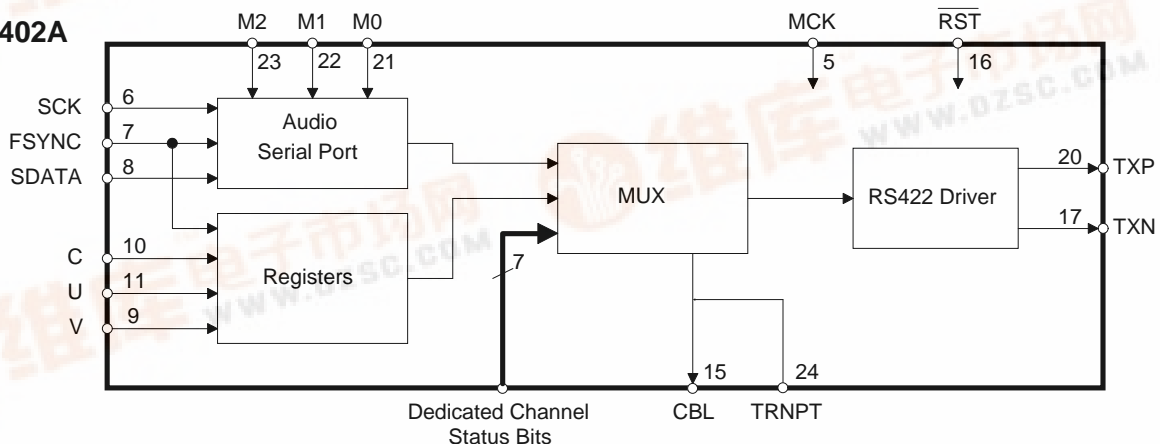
402A

M2 M1 M0 MCK $\overline{RST}$

23 22 21 5 16

SCK 6
FSYNC 7
SDATA 8

Audio Serial Port

C 10
U 11
V 9

Registers

MUX

7

RS422 Driver

20 TXP
17 TXN

15 24

Dedicated Channel Status Bits

CBL TRNPT

www.dzsc.com